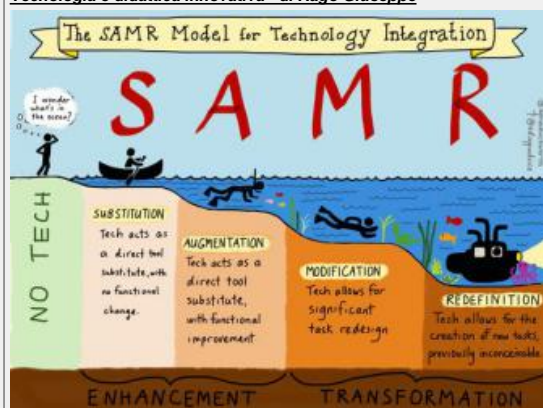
Tecnologia e didattica innovativa - di Fiago Giuseppe

The SAMR Model for Technology Integration

S A M R

I wonder what's in the ocean?

NO TECH

SUBSTITUTION
Tech acts as a direct tool substitute, with no functional change.

AUGMENTATION
Tech acts as a direct tool substitute, with functional improvement

MODIFICATION
Tech allows for significant task redesign

REDEFINITION
Tech allows for the creation of new tasks, previously inconceivable

ENHANCEMENT

TRANSFORMATION